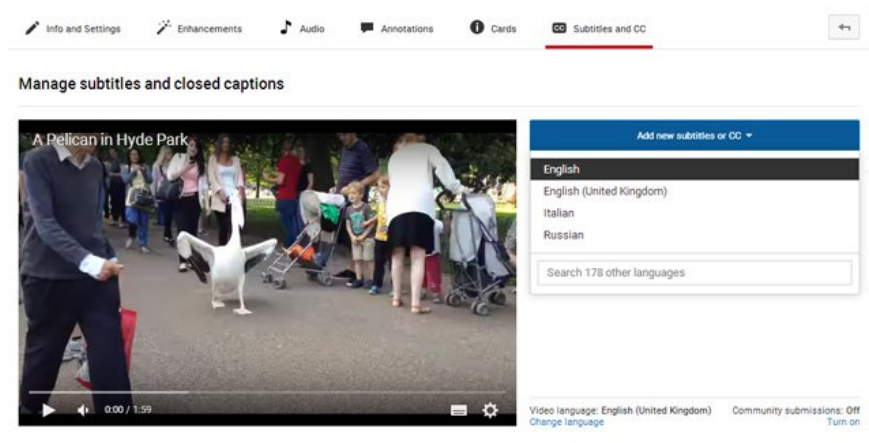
Info and Settings | Enhancements | Audio | Annotations | Cards | CC Subtitles and CC

Manage subtitles and closed captions

A Pelican in Hyde Park

0:00 / 1:59

Add new subtitles or CC ▾

English
English (United Kingdom)
Italian
Russian

Search 178 other languages

Video language: English (United Kingdom)
Change language

Community submissions: Off
Turn on